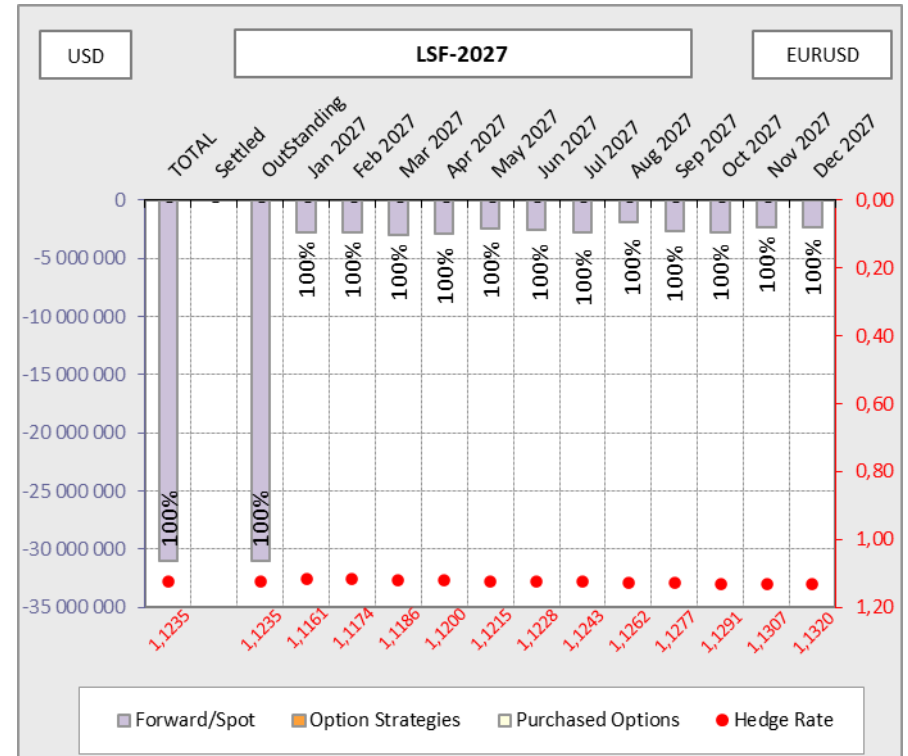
USD

LSF-2027

EURUSD

TOTAL
Settled
OutStanding
Jan 2027
Feb 2027
Mar 2027
Apr 2027
May 2027
Jun 2027
Jul 2027
Aug 2027
Sep 2027
Oct 2027
Nov 2027
Dec 2027

0
-5 000 000
-10 000 000
-15 000 000
-20 000 000
-25 000 000
-30 000 000
-35 000 000

0,00
0,20
0,40
0,60
0,80
1,00
1,20

100%
100%
100%
100%
100%
100%
100%
100%
100%
100%
100%
100%
100%
100%

1,1235
1,1235
1,1161
1,1174
1,1186
1,1200
1,1215
1,1228
1,1243
1,1262
1,1277
1,1291
1,1307
1,1320

Forward/Spot
Option Strategies
Purchased Options
Hedge Rate